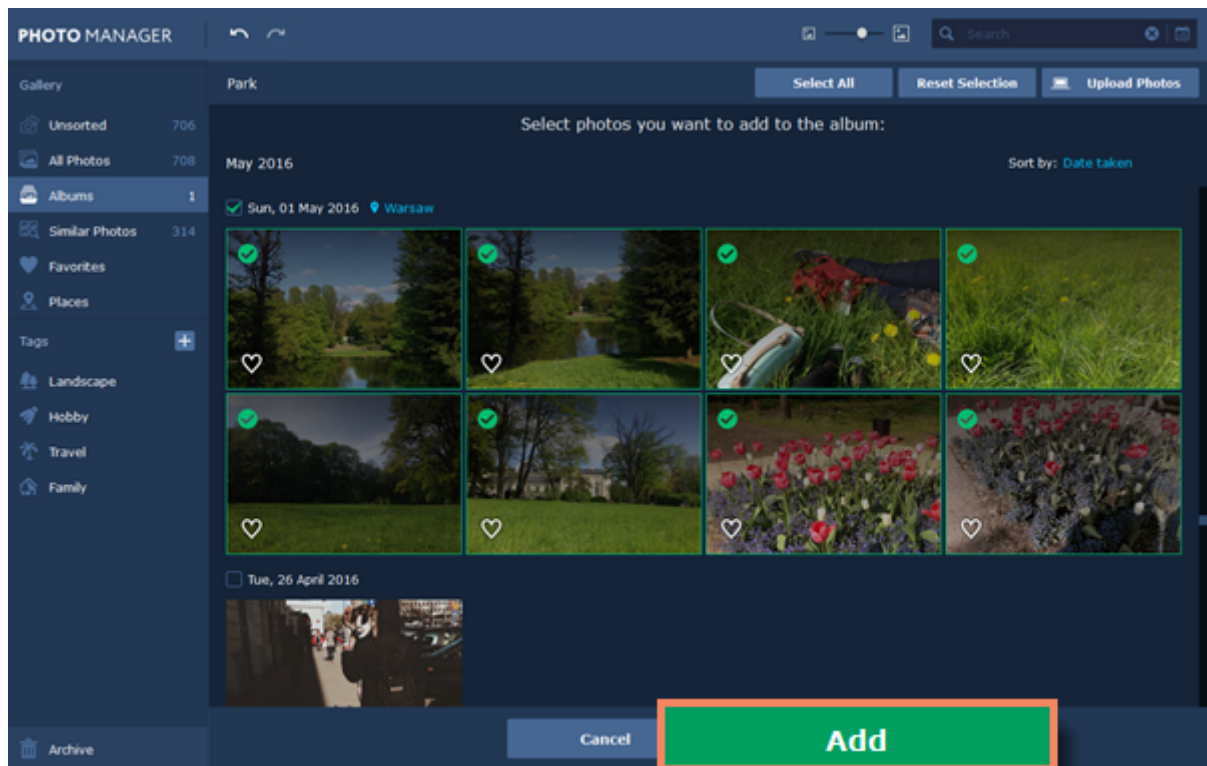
PHOTO MANAGER

Search

Gallery

Unsorted 706

All Photos 708

Albums 1

Similar Photos 314

Favorites

Places

Tags

Landscape

Hobby

Travel

Family

Archive

Park

Select All

Reset Selection

Upload Photos

Select photos you want to add to the album:

May 2016

Sort by: Date taken

Sun, 01 May 2016 Warsaw

Tue, 26 April 2016

Cancel

Add